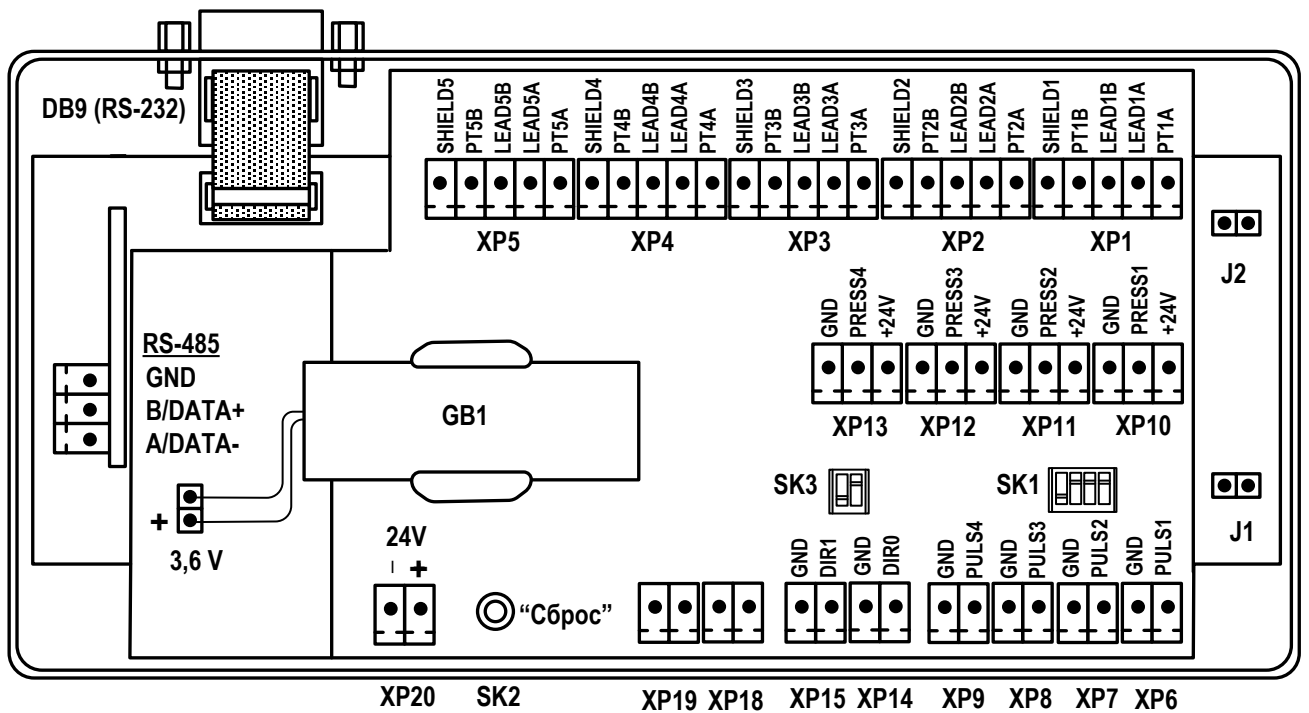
DB9 (RS-232)

SHIELD5 PT5B LEAD5B LEAD5A PT5A SHIELD4 PT4B LEAD4B LEAD4A PT4A SHIELD3 PT3B LEAD3B LEAD3A PT3A SHIELD2 PT2B LEAD2B LEAD2A PT2A SHIELD1 PT1B LEAD1B LEAD1A PT1A

XP5 XP4 XP3 XP2 XP1

J2

GND PRESS4 +24V GND PRESS3 +24V GND PRESS2 +24V GND PRESS1 +24V

XP13 XP12 XP11 XP10

RS-485
GND
B/DATA+
A/DATA-

GB1

+
3,6 V

SK3 SK1

J1

24V
- +

“Сброс”

GND DIR1 GND DIR0 GND PULS4 GND PULS3 GND PULS2 GND PULS1

XP20 SK2 XP19 XP18 XP15 XP14 XP9 XP8 XP7 XP6